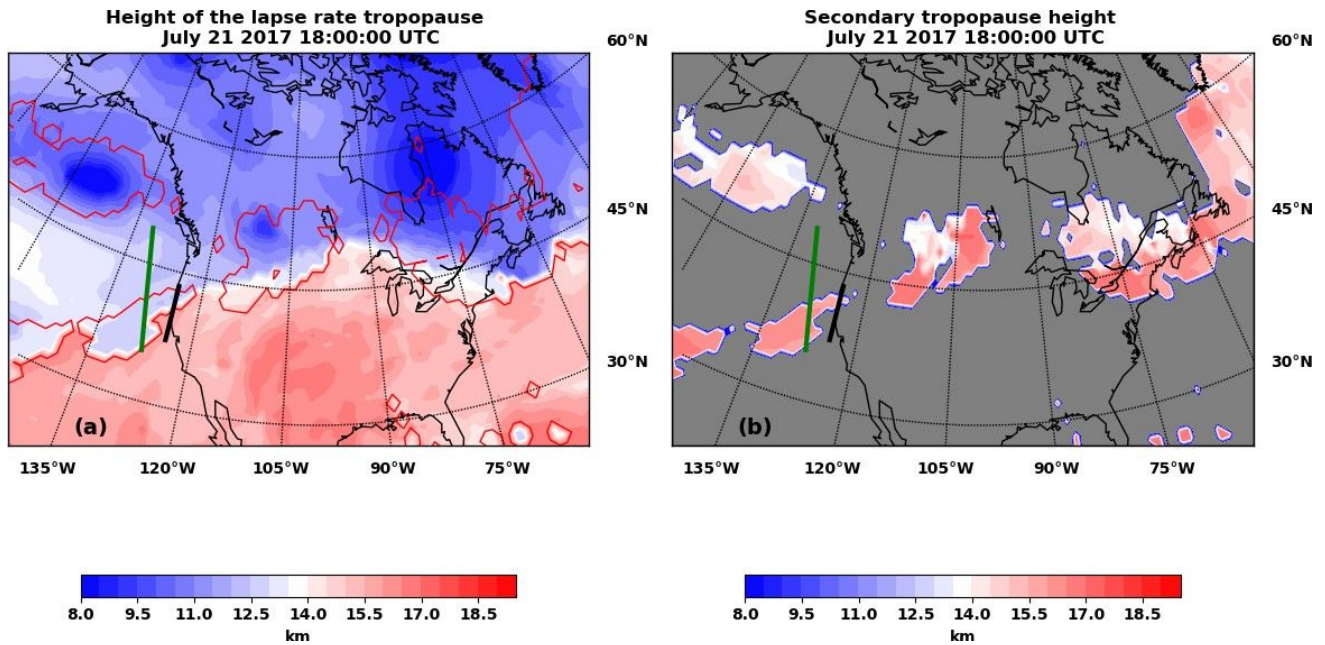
Height of the lapse rate tropopause
July 21 2017 18:00:00 UTC

60°N
45°N
30°N

(a)

135°W 120°W 105°W 90°W 75°W

8.0 9.5 11.0 12.5 14.0 15.5 17.0 18.5
km

Secondary tropopause height
July 21 2017 18:00:00 UTC

60°N
45°N
30°N

(b)

135°W 120°W 105°W 90°W 75°W

8.0 9.5 11.0 12.5 14.0 15.5 17.0 18.5
km